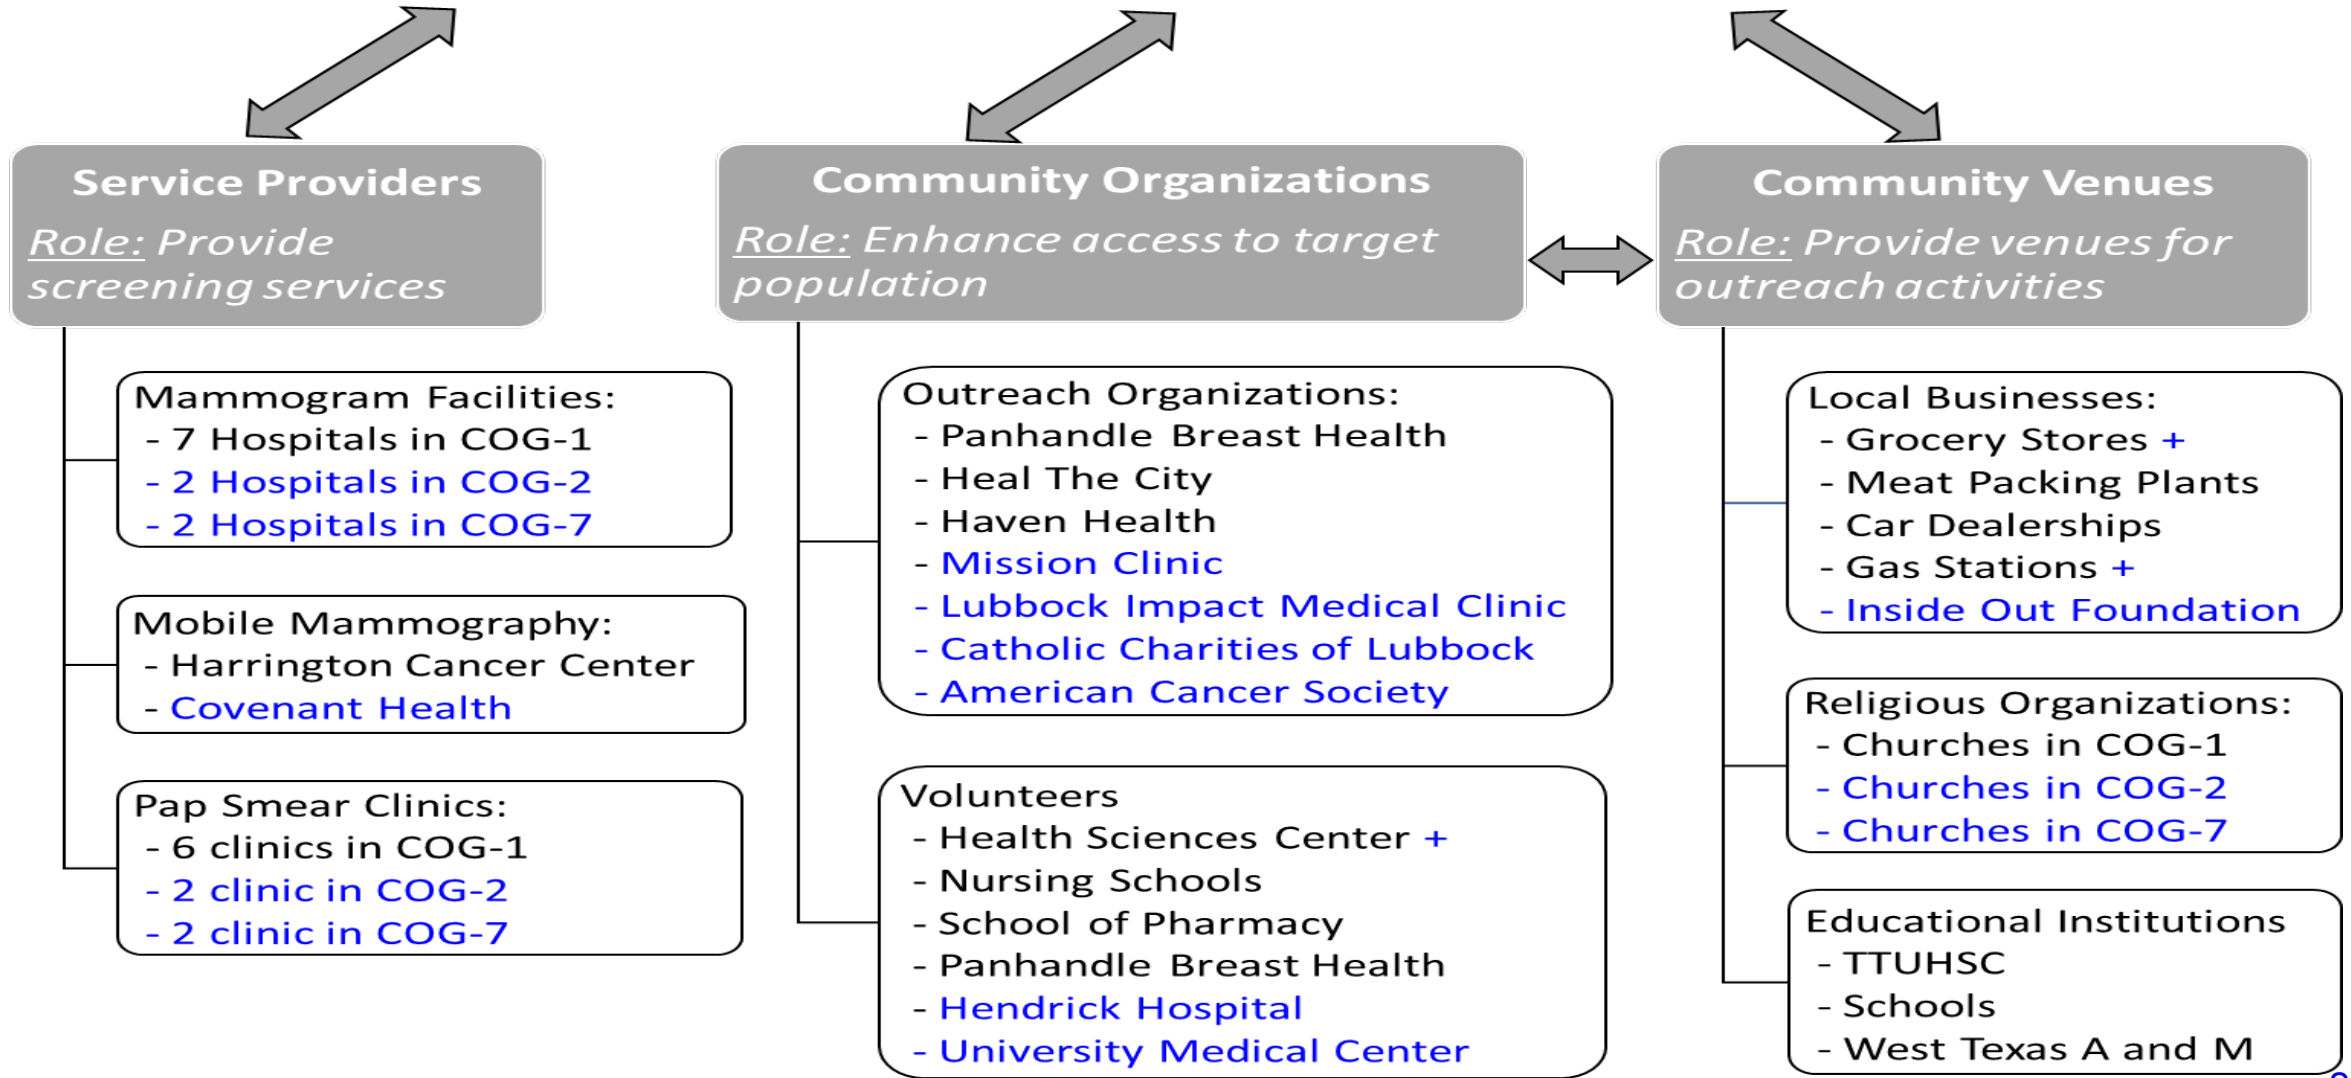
Service Providers

Role: Provide screening services

Mammogram Facilities:
- 7 Hospitals in COG-1
- 2 Hospitals in COG-2
- 2 Hospitals in COG-7

Mobile Mammography:
- Harrington Cancer Center
- Covenant Health

Pap Smear Clinics:
- 6 clinics in COG-1
- 2 clinic in COG-2
- 2 clinic in COG-7

Community Organizations

Role: Enhance access to target population

Outreach Organizations:
- Panhandle Breast Health
- Heal The City
- Haven Health
- Mission Clinic
- Lubbock Impact Medical Clinic
- Catholic Charities of Lubbock
- American Cancer Society

Volunteers
- Health Sciences Center +
- Nursing Schools
- School of Pharmacy
- Panhandle Breast Health
- Hendrick Hospital
- University Medical Center

Community Venues

Role: Provide venues for outreach activities

Local Businesses:
- Grocery Stores +
- Meat Packing Plants
- Car Dealerships
- Gas Stations +
- Inside Out Foundation

Religious Organizations:
- Churches in COG-1
- Churches in COG-2
- Churches in COG-7

Educational Institutions
- TTUHSC
- Schools
- West Texas A and M